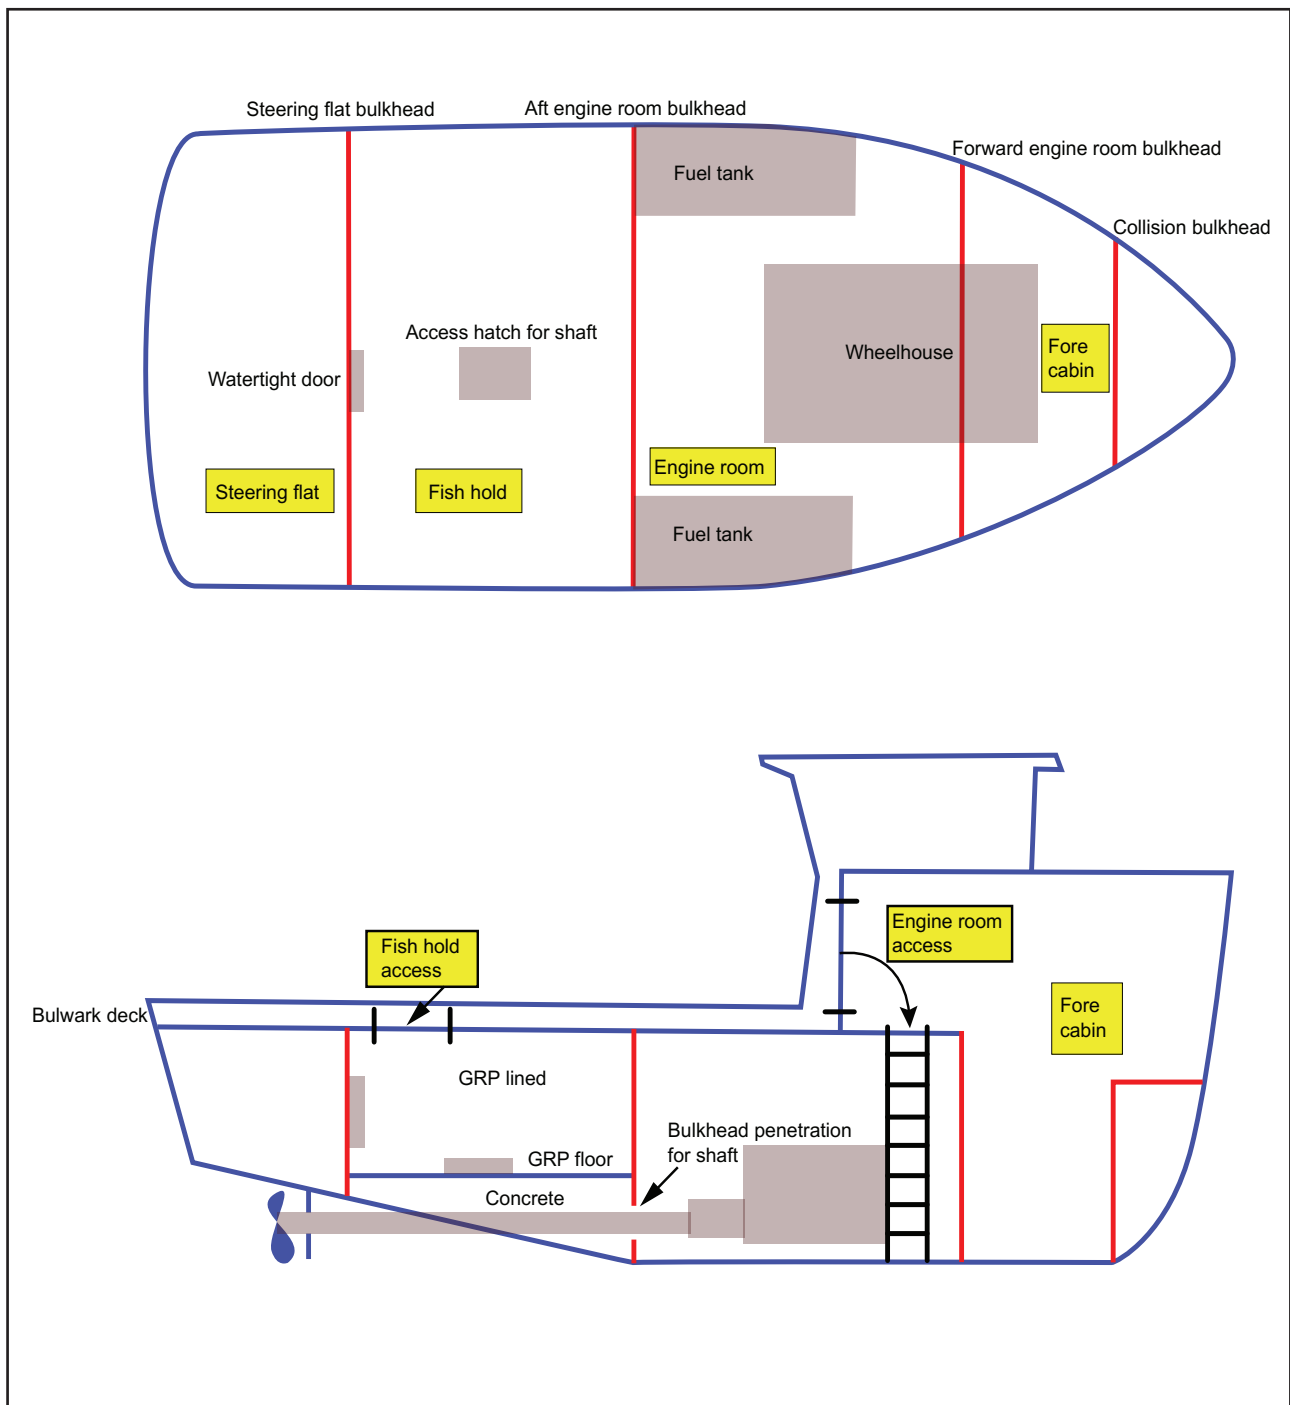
Steering flat bulkhead
Aft engine room bulkhead
Forward engine room bulkhead
Collision bulkhead
Fuel tank
Access hatch for shaft
Wheelhouse
Fore cabin
Watertight door
Steering flat
Fish hold
Engine room
Fuel tank

Fish hold access
Engine room access
Fore cabin
Bulwark deck
GRP lined
Bulkhead penetration for shaft
GRP floor
Concrete